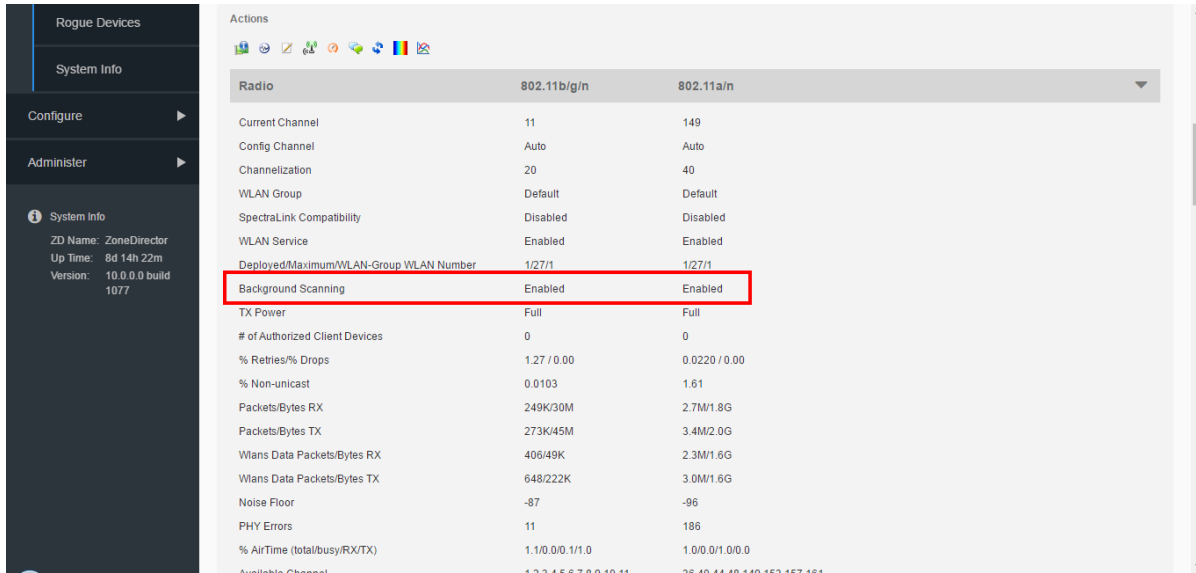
Rogue Devices

System Info

Configure ▶

Administer ▶

System Info
ZD Name: ZoneDirector
Up Time: 8d 14h 22m
Version: 10.0.0.0 build 1077

Actions

| Radio | 802.11b/g/n | 802.11a/n |
|---|---|---|
| Current Channel | 11 | 149 |
| Config Channel | Auto | Auto |
| Channelization | 20 | 40 |
| WLAN Group | Default | Default |
| SpectraLink Compatibility | Disabled | Disabled |
| WLAN Service | Enabled | Enabled |
| Deployed/Maximum/WLAN-Group WLAN Number | 1/27/1 | 1/27/1 |
| Background Scanning | Enabled | Enabled |
| TX Power | Full | Full |
| # of Authorized Client Devices | 0 | 0 |
| % Retries/% Drops | 1.27 / 0.00 | 0.0220 / 0.00 |
| % Non-unicast | 0.0103 | 1.61 |
| Packets/Bytes RX | 249K/30M | 2.7M/1.8G |
| Packets/Bytes TX | 273K/45M | 3.4M/2.0G |
| Wlans Data Packets/Bytes RX | 406/49K | 2.3M/1.6G |
| Wlans Data Packets/Bytes TX | 648/222K | 3.0M/1.6G |
| Noise Floor | -87 | -96 |
| PHY Errors | 11 | 186 |
| % AirTime (total/busy/RX/TX) | 1.1/0.0/0.1/1.0 | 1.0/0.0/1.0/0.0 |
| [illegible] | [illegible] | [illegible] |